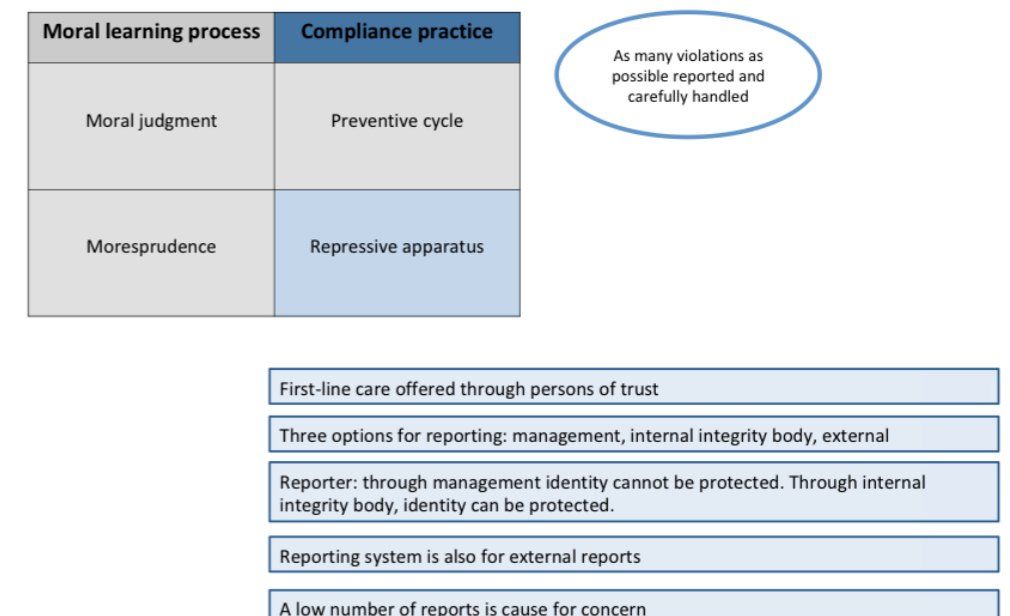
| Moral learning process | Compliance practice |
|---|---|
| Moral judgment | Preventive cycle |
| Moresprudence | Repressive apparatus |

As many violations as possible reported and carefully handled

First-line care offered through persons of trust

Three options for reporting: management, internal integrity body, external

Reporter: through management identity cannot be protected. Through internal integrity body, identity can be protected.

Reporting system is also for external reports

A low number of reports is cause for concern